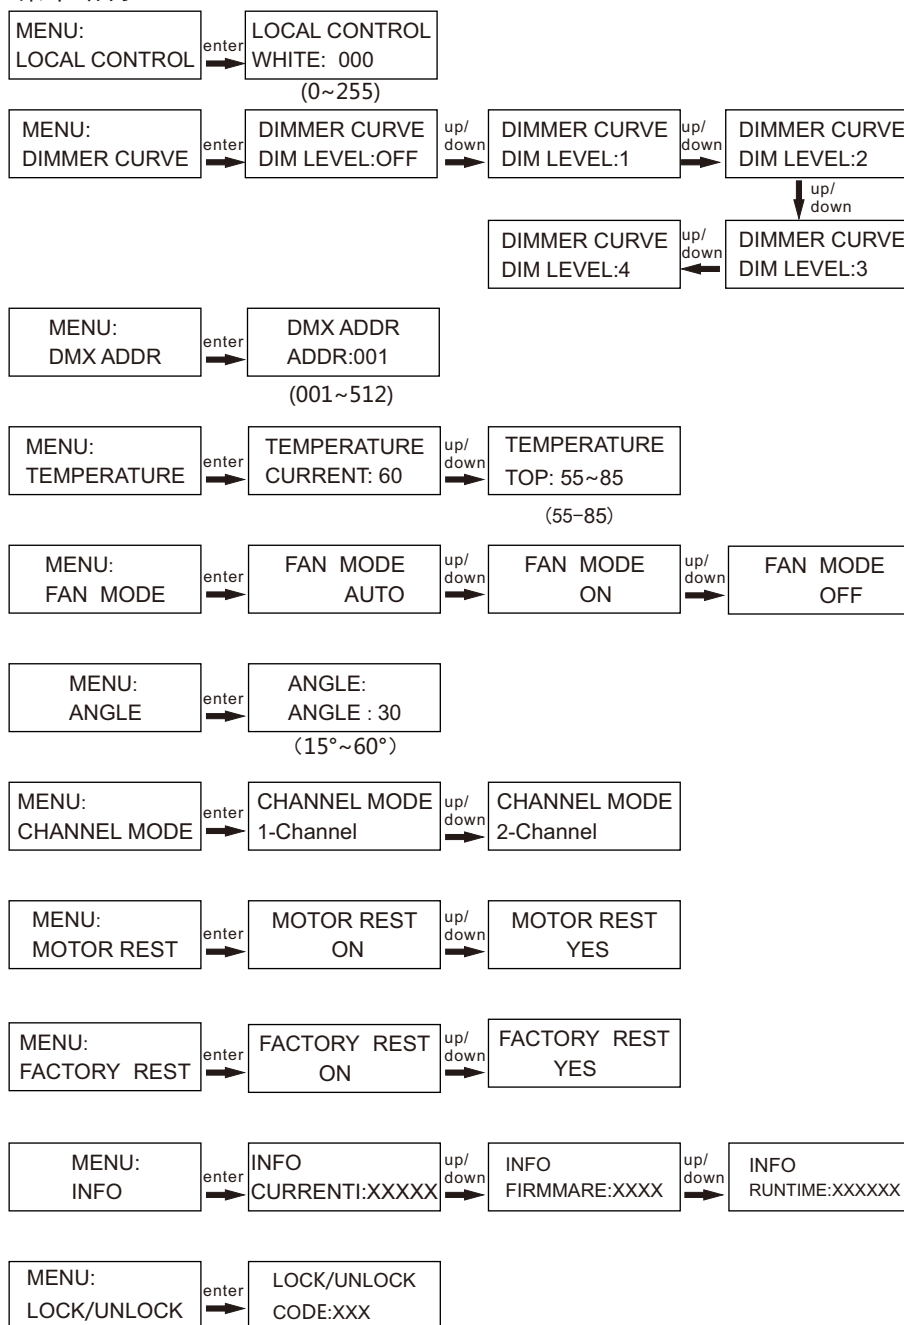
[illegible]

MENU:
LOCAL CONTROL

enter

LOCAL CONTROL
WHITE: 000

(0~255)

MENU:
DIMMER CURVE

enter

DIMMER CURVE
DIM LEVEL:OFF

up/
down

DIMMER CURVE
DIM LEVEL:1

up/
down

DIMMER CURVE
DIM LEVEL:2

up/
down

DIMMER CURVE
DIM LEVEL:3

up/
down

DIMMER CURVE
DIM LEVEL:4

MENU:
DMX ADDR

enter

DMX ADDR
ADDR:001

(001~512)

MENU:
TEMPERATURE

enter

TEMPERATURE
CURRENT: 60

up/
down

TEMPERATURE
TOP: 55~85

(55-85)

MENU:
FAN MODE

enter

FAN MODE
AUTO

up/
down

FAN MODE
ON

up/
down

FAN MODE
OFF

MENU:
ANGLE

enter

ANGLE:
ANGLE : 30

(15°~60°)

MENU:
CHANNEL MODE

enter

CHANNEL MODE
1-Channel

up/
down

CHANNEL MODE
2-Channel

MENU:
MOTOR REST

enter

MOTOR REST
ON

up/
down

MOTOR REST
YES

MENU:
FACTORY REST

enter

FACTORY REST
ON

up/
down

FACTORY REST
YES

MENU:
INFO

enter

INFO
CURRENTI:XXXXX

up/
down

INFO
FIRMMARE:XXXX

up/
down

INFO
RUNTIME:XXXXXX

MENU:
LOCK/UNLOCK

enter

LOCK/UNLOCK
CODE:XXX